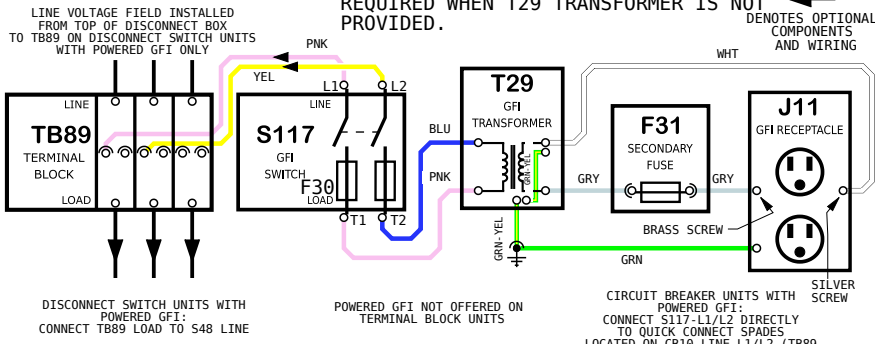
LINE VOLTAGE FIELD INSTALLED FROM TOP OF DISCONNECT BOX TO TB89 ON DISCONNECT SWITCH UNITS WITH POWERED GFI ONLY

REQUIRED WHEN T29 TRANSFORMER IS NOT PROVIDED.

DENOTES OPTIONAL COMPONENTS AND WIRING

PNK

YEL

WHT

LINE

TB89
TERMINAL BLOCK

LOAD

L1

L2

LINE

S117
GFI SWITCH

F30

LOAD

T1

T2

BLU

PNK

T29
GFI TRANSFORMER

GRN-YEL

GRN-YEL

F31
SECONDARY FUSE

GRY

GRY

J11
GFI RECEPTACLE

BRASS SCREW

GRN

SILVER SCREW

DISCONNECT SWITCH UNITS WITH POWERED GFI:
CONNECT TB89 LOAD TO S48 LINE

POWERED GFI NOT OFFERED ON TERMINAL BLOCK UNITS

CIRCUIT BREAKER UNITS WITH POWERED GFI:
CONNECT S117-L1/L2 DIRECTLY TO QUICK CONNECT SPADES LOCATED ON CB10 LINE L1/L2 (TB89 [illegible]